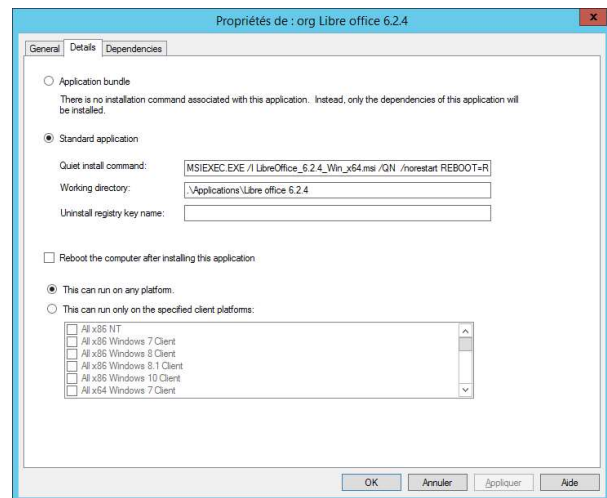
Propriétés de : org Libre office 6.2.4

General | Details | Dependencies

Application bundle

There is no installation command associated with this application. Instead, only the dependencies of this application will be installed.

Standard application

Quiet install command: MSIEXEC.EXE /I LibreOffice_6.2.4_Win_x64.msi /QN /norestart REBOOT=R

Working directory: .\Applications\Libre office 6.2.4

Uninstall registry key name:

Reboot the computer after installing this application

This can run on any platform.

This can run only on the specified client platforms:

All x86 NT
All x86 Windows 7 Client
All x86 Windows 8 Client
All x86 Windows 8.1 Client
All x86 Windows 10 Client
All x64 Windows 7 Client

OK | Annuler | Appliquer | Aide